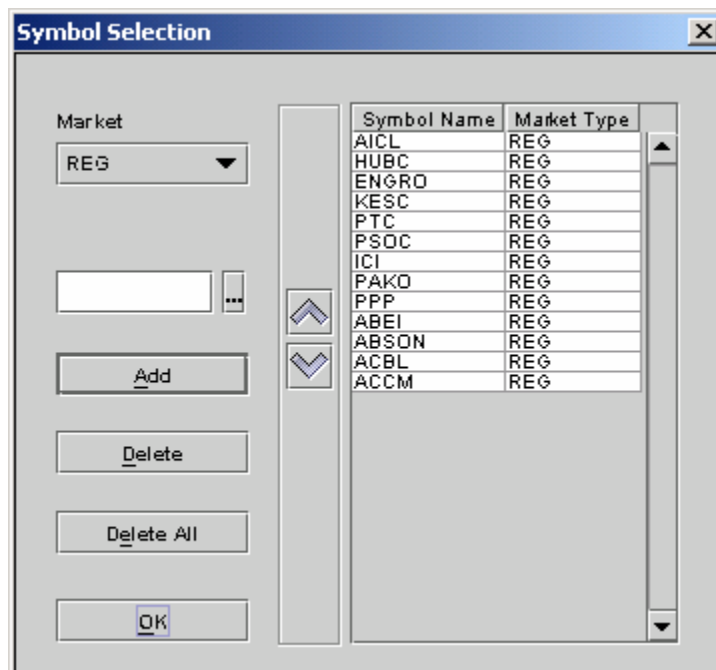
Symbol Selection

Market

REG

...

Add

Delete

Delete All

OK

| Symbol Name | Market Type |
|---|---|
| AICL | REG |
| HUBC | REG |
| ENGRO | REG |
| KESC | REG |
| PTC | REG |
| PSOC | REG |
| ICI | REG |
| PAKO | REG |
| PPP | REG |
| ABEI | REG |
| ABSON | REG |
| ACBL | REG |
| ACCM | REG |